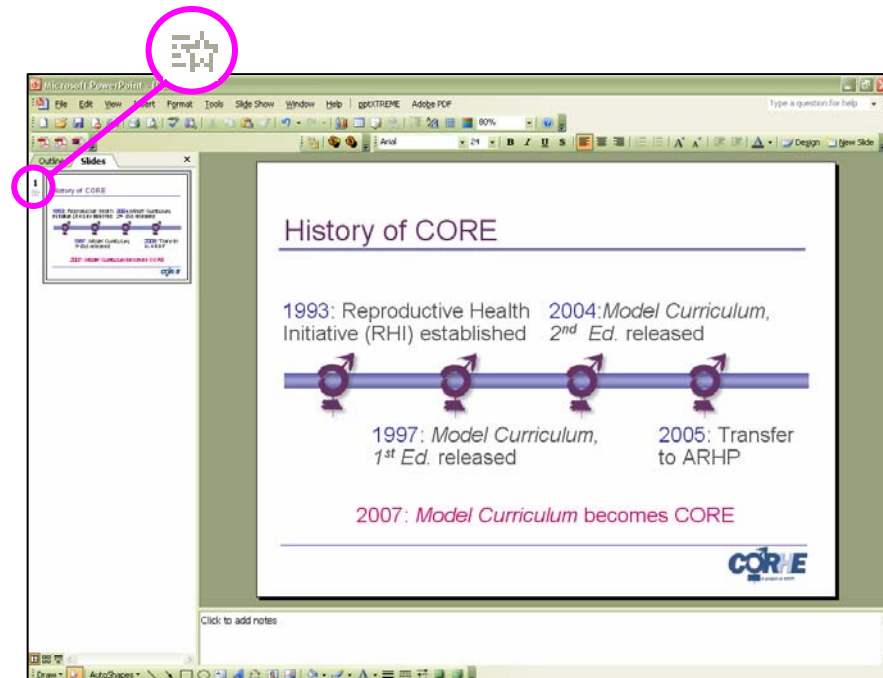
Microsoft PowerPoint - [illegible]

File Edit View Insert Format Tools Slide Show Window Help pptXTREME Adobe PDF

Type a question for help

80%

Arial 24 B I U S

Design New Slide

Outline Slides ×

1

History of CORE

History of CORE

1993: Reproductive Health Initiative (RHI) established

2004: *Model Curriculum*, $2^{nd}$ *Ed.* released

1997: *Model Curriculum*, $1^{st}$ *Ed.* released

2005: Transfer to ARHP

2007: *Model Curriculum* becomes CORE

CORE

Click to add notes

Draw AutoShapes